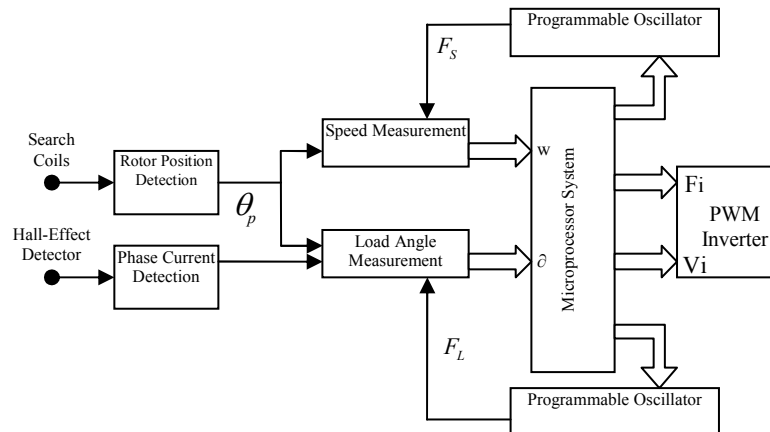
Programmable Oscillator

$F_S$

Search Coils

Rotor Position Detection

$\theta_p$

Speed Measurement

w

Microprocessor System

Fi

PWM Inverter

Vi

Hall-Effect Detector

Phase Current Detection

Load Angle Measurement

$\partial$

$F_L$

Programmable Oscillator